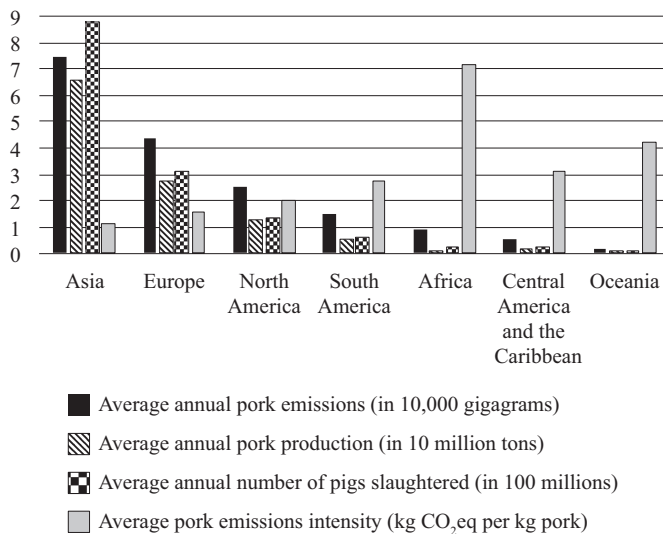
9
8
7
6
5
4
3
2
1
0

Asia
Europe
North America
South America
Africa
Central America and the Caribbean
Oceania

Average annual pork emissions (in 10,000 gigagrams)

Average annual pork production (in 10 million tons)

Average annual number of pigs slaughtered (in 100 millions)

Average pork emissions intensity (kg $CO_2$eq per kg pork)